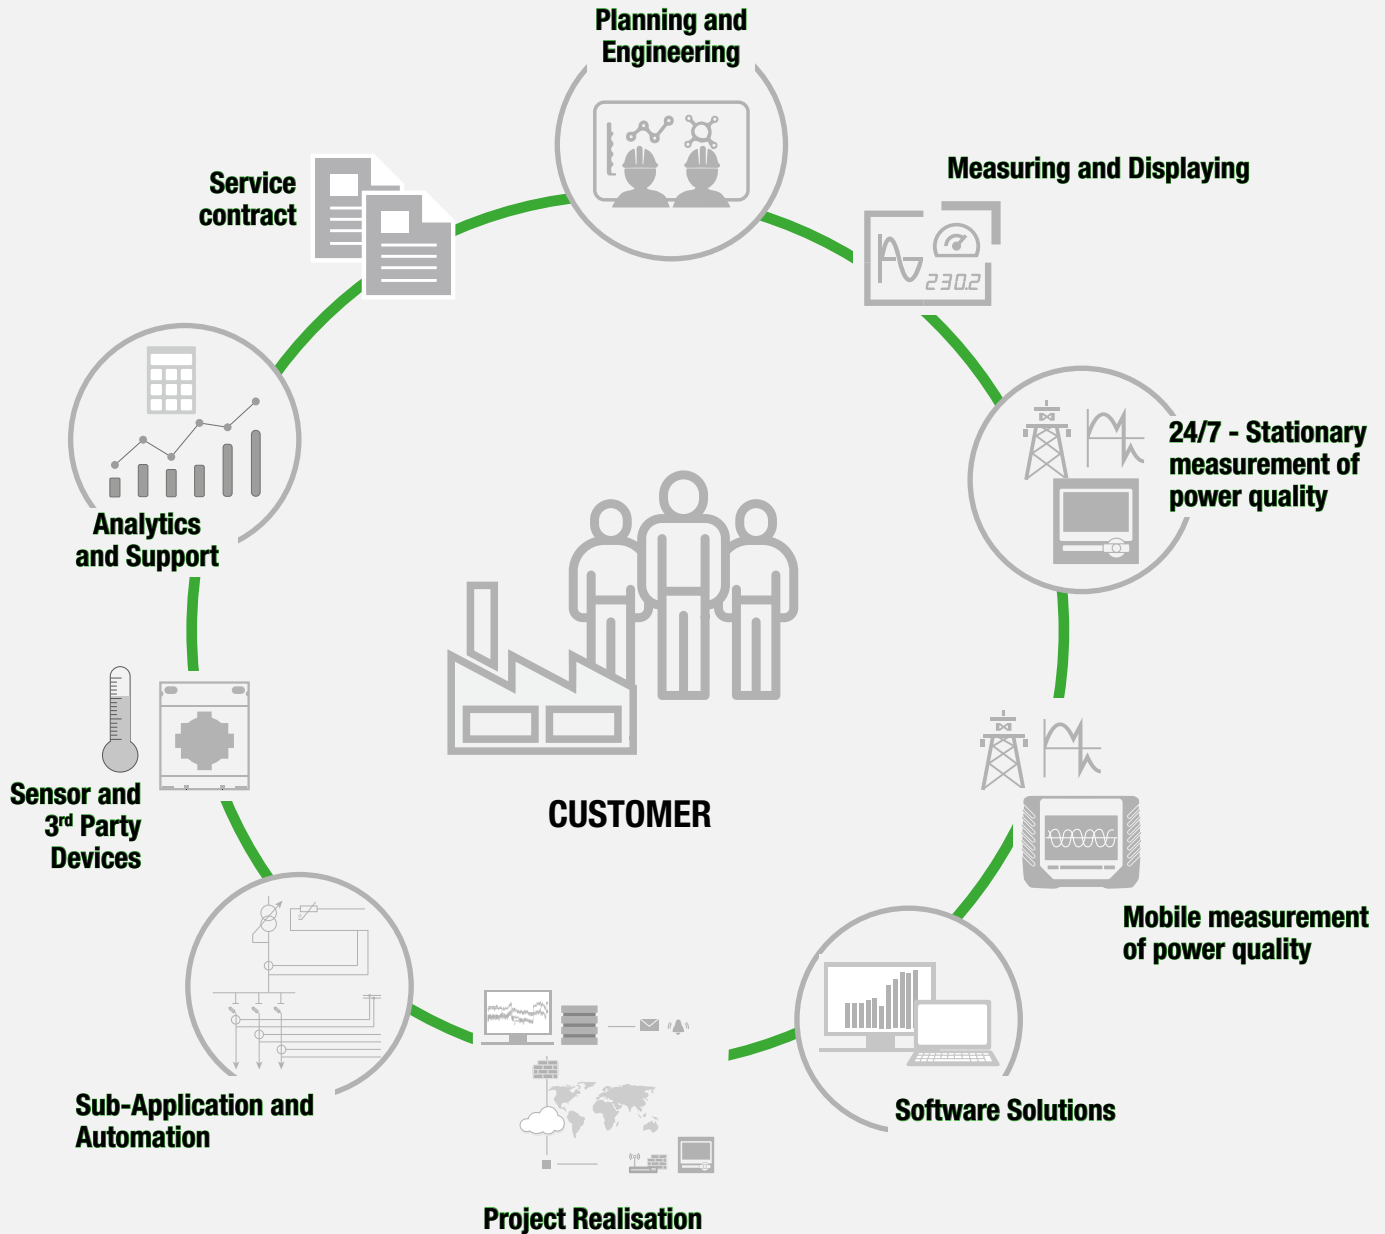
Planning and Engineering

Measuring and Displaying

230.2

24/7 - Stationary measurement of power quality

Mobile measurement of power quality

Software Solutions

Project Realisation

Sub-Application and Automation

Sensor and 3$^{rd}$ Party Devices

Analytics and Support

Service contract

CUSTOMER